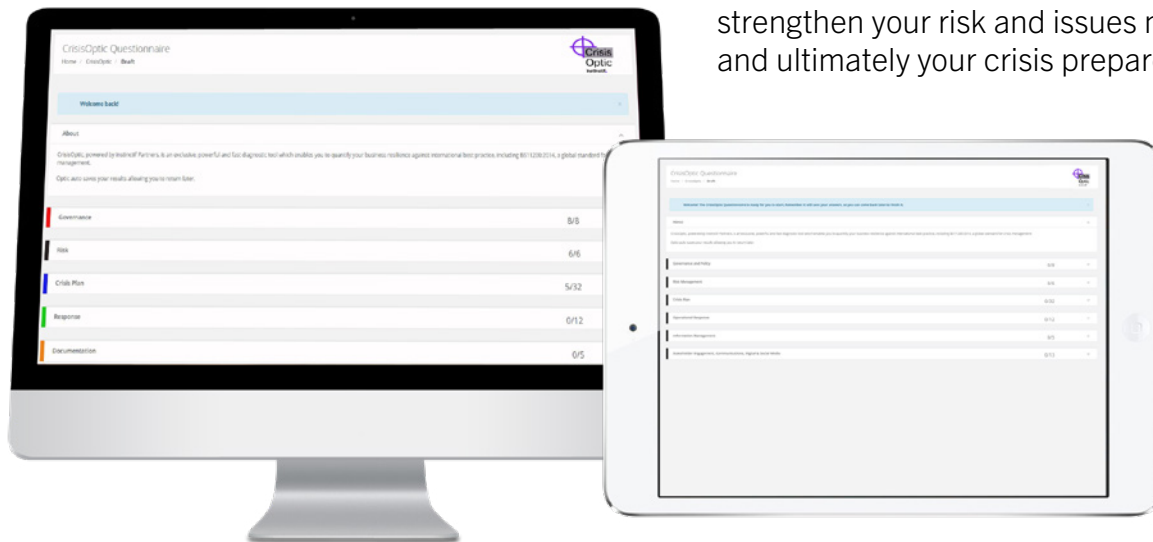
strengthen your risk and issues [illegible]
and ultimately your crisis prepar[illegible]

CrisisOptic Questionnaire
Home / CrisisOptic / Bauft

Crisis Optic

Welcome back!

About

CrisisOptic, powered by Instinctif Partners, is an exclusive, powerful and fast diagnostic tool which enables you to quantify your business resilience against international best practice, including BS11200:2014, a global standard f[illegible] management.

Optic auto saves your results allowing you to return later.

Governance 8/8

Risk 6/6

Crisis Plan 5/32

Response 0/12

Documentation 0/5

CrisisOptic Questionnaire

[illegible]

About

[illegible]

Governance and Policy 8/8

Risk Management 6/6

Crisis Plan 5/32

Operational Response 0/12

Information Management 0/5

Stakeholder Engagement, Communications, Digital & Social Media 0/13